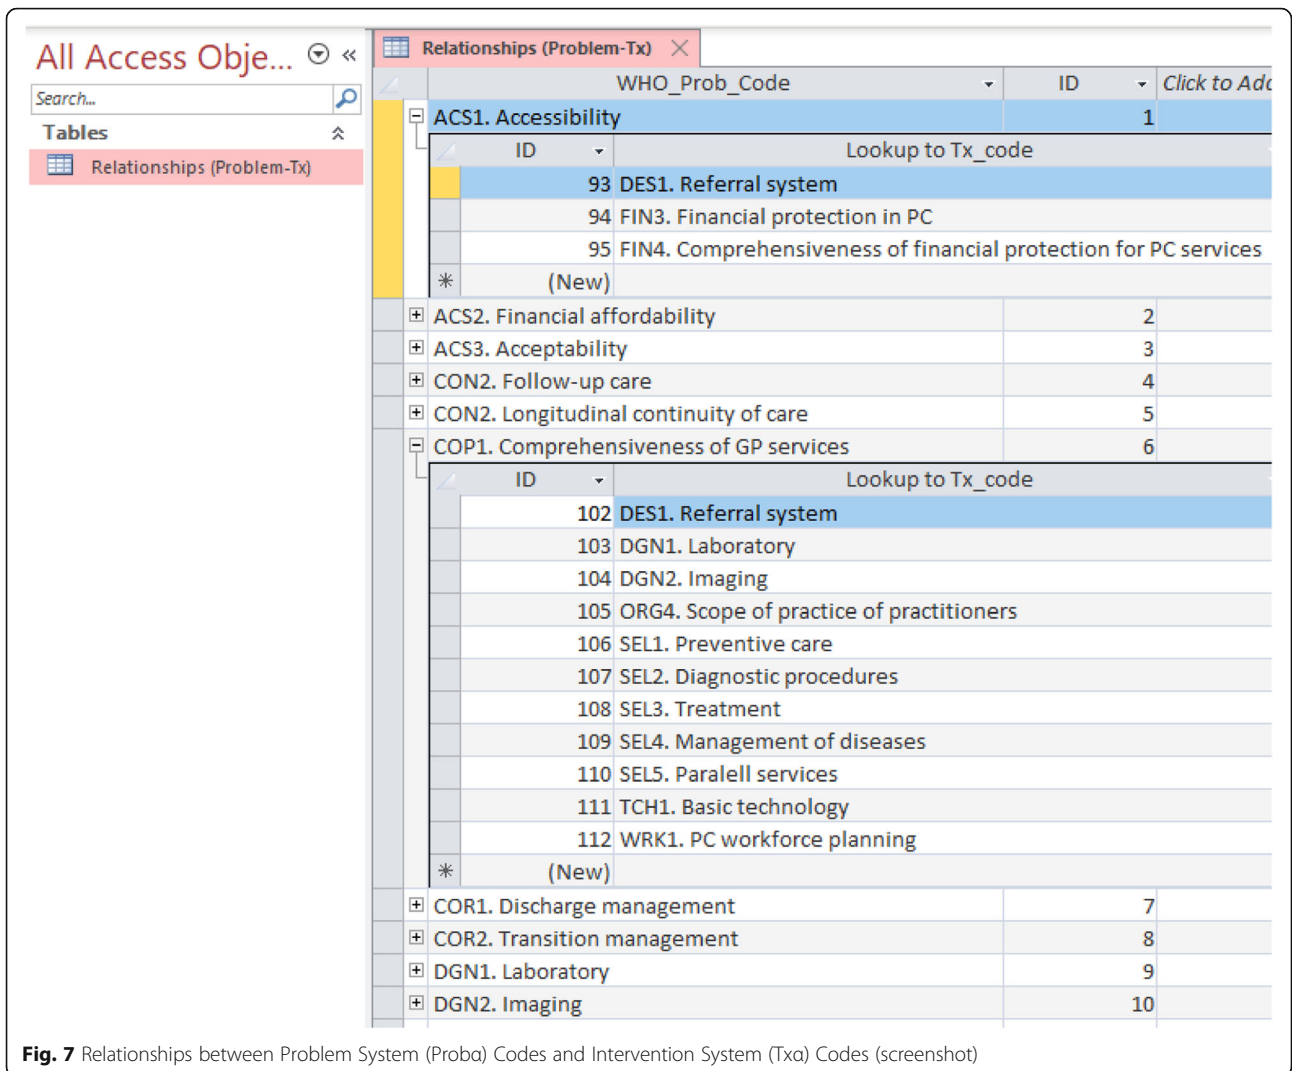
All Access Obje...

Search...

Tables

Relationships (Problem-Tx)

Relationships (Problem-Tx)

| WHO_Prob_Code | ID | Click to Add |
|---|---|---|
| ACS1. Accessibility | 1 | |

| ID | Lookup to Tx_code |
|---|---|
| 93 | DES1. Referral system |
| 94 | FIN3. Financial protection in PC |
| 95 | FIN4. Comprehensiveness of financial protection for PC services |
| (New) | |

| WHO_Prob_Code | ID |
|---|---|
| ACS2. Financial affordability | 2 |
| ACS3. Acceptability | 3 |
| CON2. Follow-up care | 4 |
| CON2. Longitudinal continuity of care | 5 |
| COP1. Comprehensiveness of GP services | 6 |

| ID | Lookup to Tx_code |
|---|---|
| 102 | DES1. Referral system |
| 103 | DGN1. Laboratory |
| 104 | DGN2. Imaging |
| 105 | ORG4. Scope of practice of practitioners |
| 106 | SEL1. Preventive care |
| 107 | SEL2. Diagnostic procedures |
| 108 | SEL3. Treatment |
| 109 | SEL4. Management of diseases |
| 110 | SEL5. Paralell services |
| 111 | TCH1. Basic technology |
| 112 | WRK1. PC workforce planning |
| (New) | |

| WHO_Prob_Code | ID |
|---|---|
| COR1. Discharge management | 7 |
| COR2. Transition management | 8 |
| DGN1. Laboratory | 9 |
| DGN2. Imaging | 10 |

Fig. 7 Relationships between Problem System (Proba) Codes and Intervention System (Txa) Codes (screenshot)